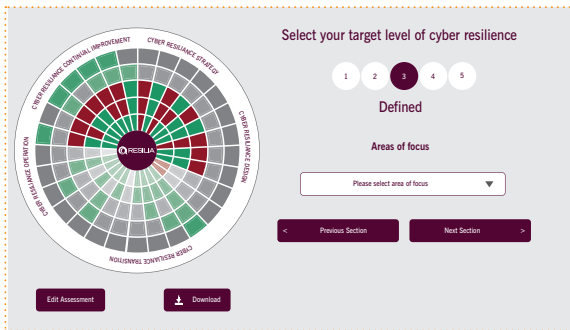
CYBER RESILIANCE CONTINUAL IMPROVEMENT

CYBER RESILIANCE STRATEGY

CYBER RESILIANCE DESIGN

CYBER RESILIANCE TRANSITION

CYBER RESILIANCE OPERATION

RESILIA

Select your target level of cyber resilience

1 2 3 4 5

Defined

Areas of focus

Please select area of focus

< Previous Section

Next Section >

Edit Assessment

Download